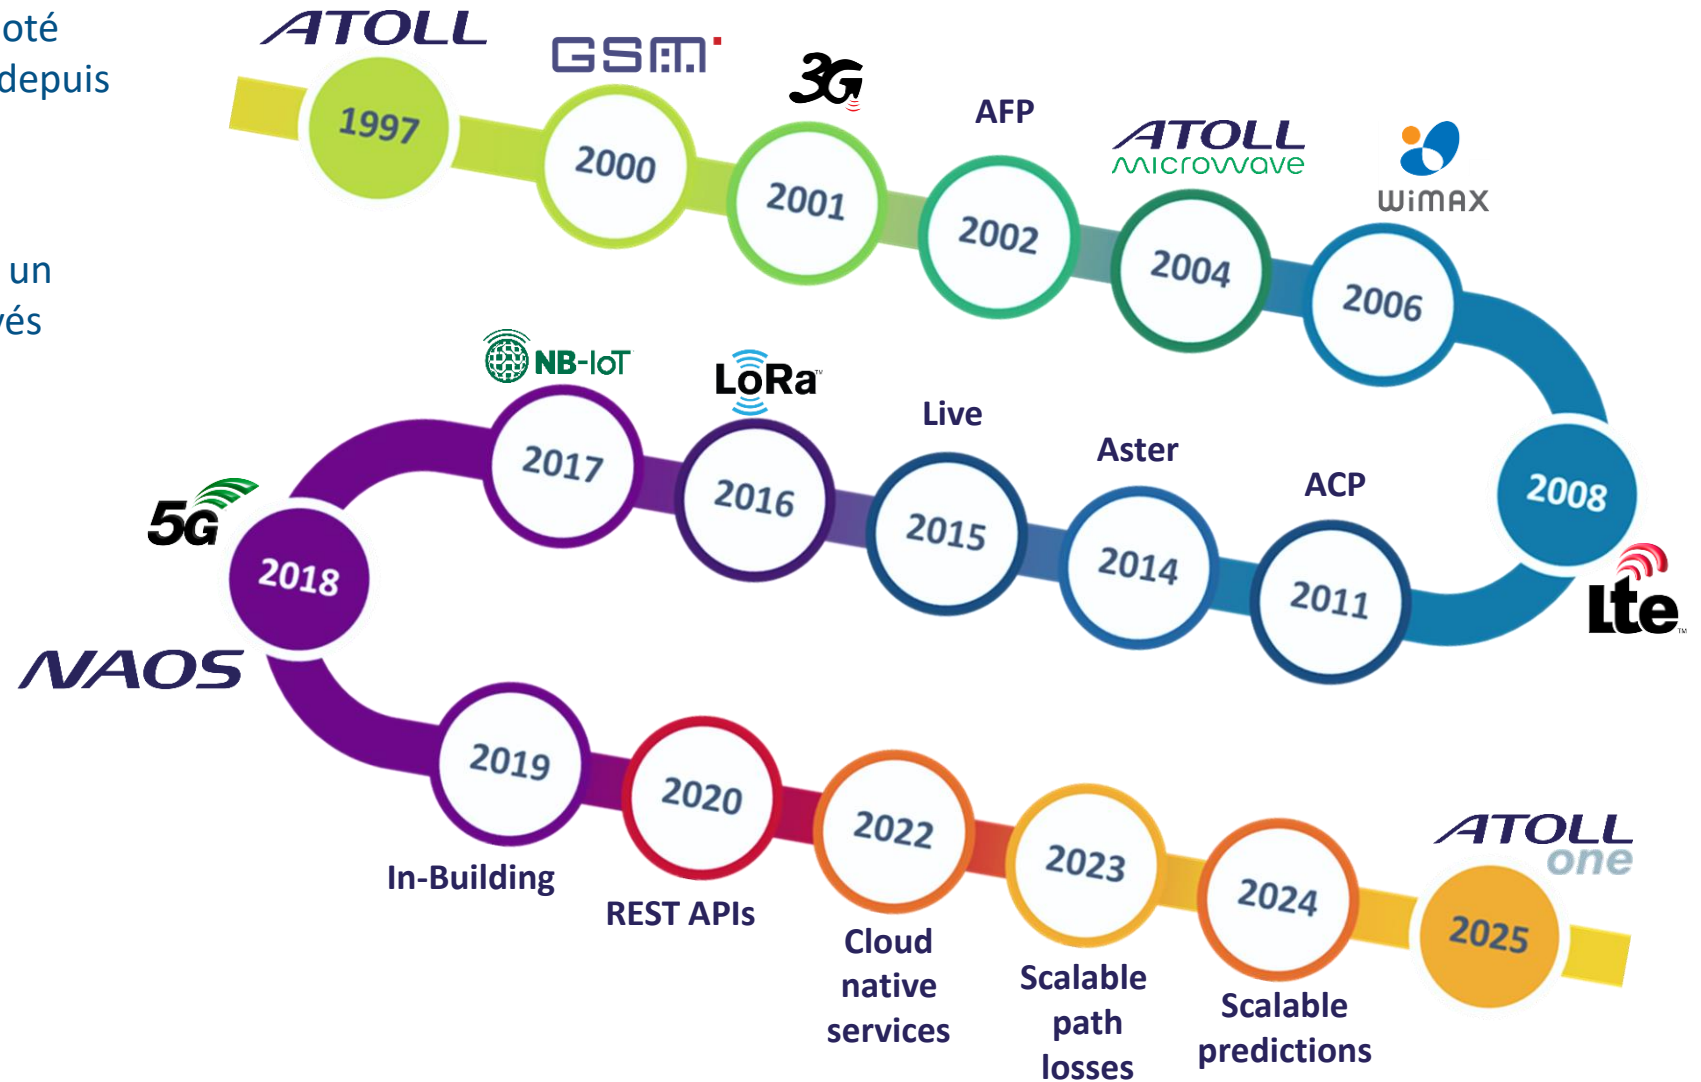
oté
depuis

un
vés

ATOLL
1997
GSM
2000
3G
2001
AFP
2002
ATOLL microwave
2004
WiMAX
2006
2008
Lte
ACP
2011
Aster
2014
Live
2015
LoRa
2016
NB-IoT
2017
5G
2018
NAOS
2019
In-Building
2020
REST APIs
2022
Cloud native services
2023
Scalable path losses
2024
Scalable predictions
ATOLL one
2025